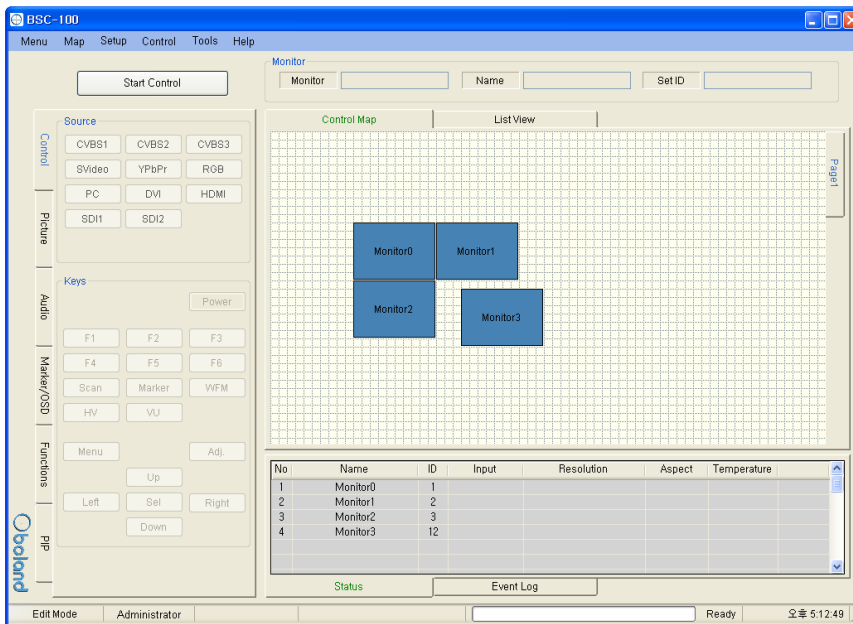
BSC-100

Menu Map Setup Control Tools Help

Start Control

Monitor
Monitor Name Set ID

Control
Picture
Audio
Marker/OSD
Functions
PIP

Source
CVBS1 CVBS2 CVBS3
SVideo YPbPr RGB
PC DVI HDMI
SDI1 SDI2

Keys
Power
F1 F2 F3
F4 F5 F6
Scan Marker WFM
HV VU
Menu Adj.
Up
Left Sel Right
Down

Control Map List View

Page1

Monitor0 Monitor1
Monitor2 Monitor3

| No | Name | ID | Input | Resolution | Aspect | Temperature |
|---|---|---|---|---|---|---|
| 1 | Monitor0 | 1 | | | | |
| 2 | Monitor1 | 2 | | | | |
| 3 | Monitor2 | 3 | | | | |
| 4 | Monitor3 | 12 | | | | |

Status Event Log

boland

Edit Mode Administrator Ready 오후 5:12:49